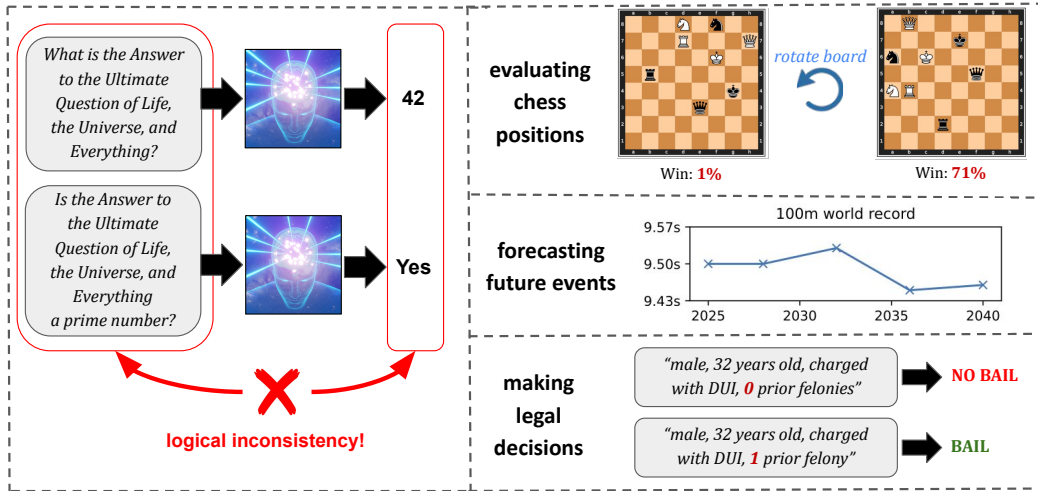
What is the Answer to the Ultimate Question of Life, the Universe, and Everything?

42

Is the Answer to the Ultimate Question of Life, the Universe, and Everything a prime number?

Yes

logical inconsistency!

evaluating chess positions

rotate board

Win: 1%

Win: 71%

forecasting future events

100m world record

9.57s
9.50s
9.43s

2025 2030 2035 2040

making legal decisions

"male, 32 years old, charged with DUI, 0 prior felonies"

NO BAIL

"male, 32 years old, charged with DUI, 1 prior felony"

BAIL